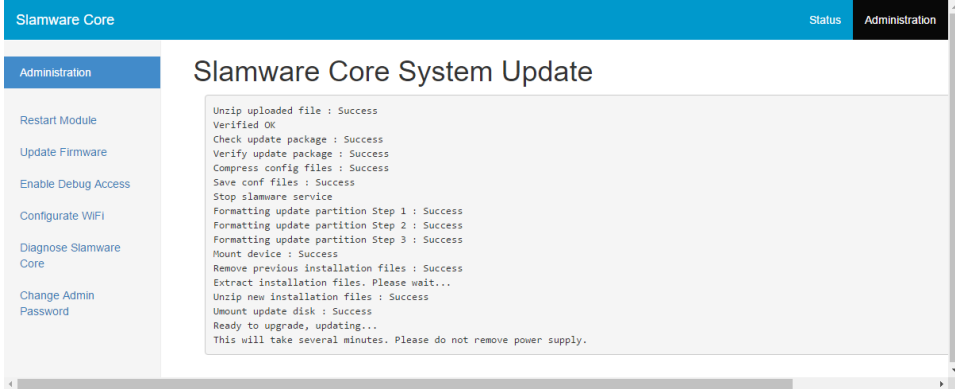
Slamware Core

Status Administration

Administration

Restart Module

Update Firmware

Enable Debug Access

Configurate WiFi

Diagnose Slamware Core

Change Admin Password

Slamware Core System Update

Unzip uploaded file : Success
Verified OK
Check update package : Success
Verify update package : Success
Compress config files : Success
Save conf files : Success
Stop slamware service
Formatting update partition Step 1 : Success
Formatting update partition Step 2 : Success
Formatting update partition Step 3 : Success
Mount device : Success
Remove previous installation files : Success
Extract installation files. Please wait...
Unzip new installation files : Success
Umount update disk : Success
Ready to upgrade, updating...
This will take several minutes. Please do not remove power supply.